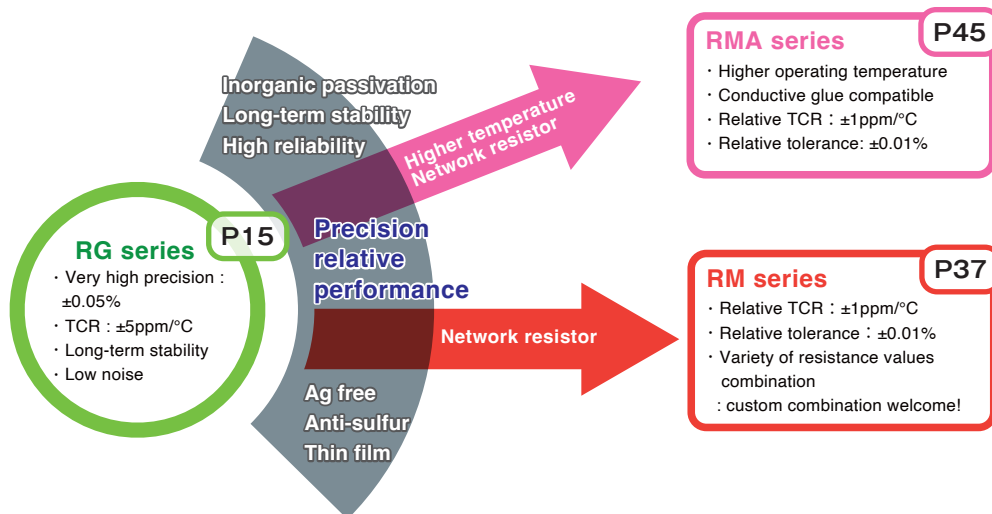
Inorganic passivation
Long-term stability
High reliability

Higher temperature
Network resistor

RMA series
P45
・Higher operating temperature
・Conductive glue compatible
・Relative TCR：±1ppm/°C
・Relative tolerance: ±0.01%

RG series
P15
・Very high precision : ±0.05%
・TCR : ±5ppm/°C
・Long-term stability
・Low noise

Precision relative performance

Network resistor

RM series
P37
・Relative TCR：±1ppm/°C
・Relative tolerance：±0.01%
・Variety of resistance values combination
: custom combination welcome!

Ag free
Anti-sulfur
Thin film